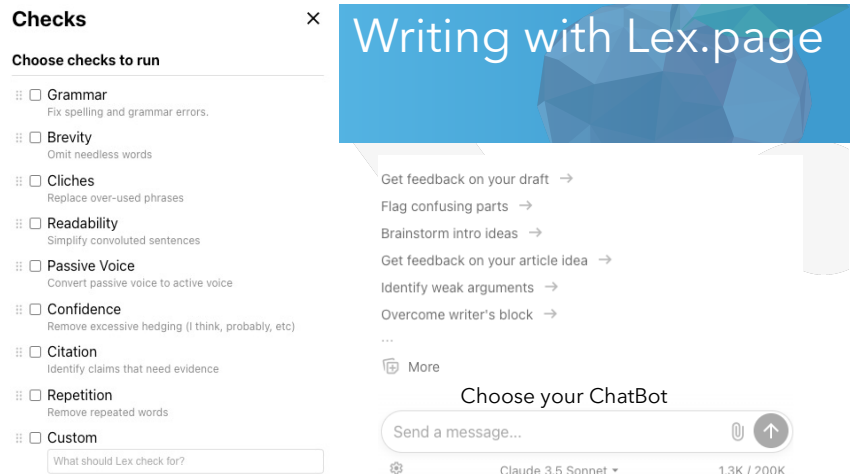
Checks ×

Choose checks to run

Grammar
Fix spelling and grammar errors.

Brevity
Omit needless words

Cliches
Replace over-used phrases

Readability
Simplify convoluted sentences

Passive Voice
Convert passive voice to active voice

Confidence
Remove excessive hedging (I think, probably, etc)

Citation
Identify claims that need evidence

Repetition
Remove repeated words

Custom
What should Lex check for?

Writing with Lex.page

Get feedback on your draft →
Flag confusing parts →
Brainstorm intro ideas →
Get feedback on your article idea →
Identify weak arguments →
Overcome writer's block →
...
More

Choose your ChatBot

Send a message...

Claude 3.5 Sonnet 1.3K / 200K